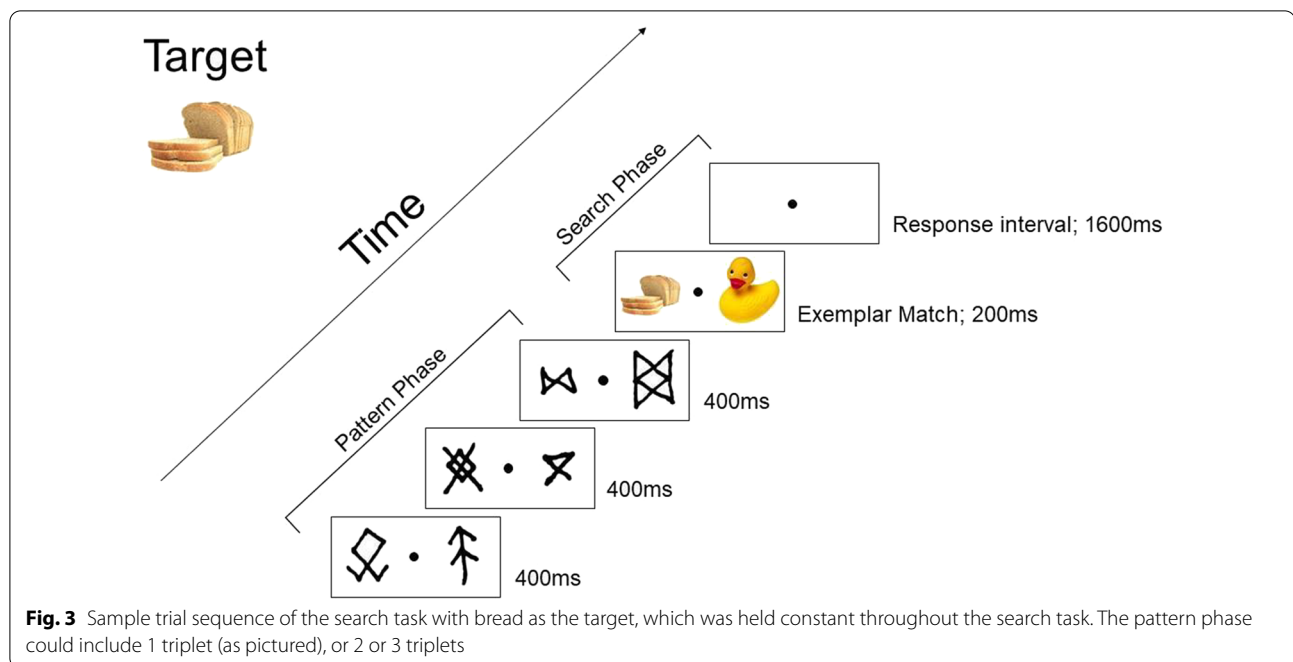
Target

Time

Search Phase

Response interval; 1600ms

Exemplar Match; 200ms

Pattern Phase

400ms

400ms

400ms

**Fig. 3** Sample trial sequence of the search task with bread as the target, which was held constant throughout the search task. The pattern phase could include 1 triplet (as pictured), or 2 or 3 triplets